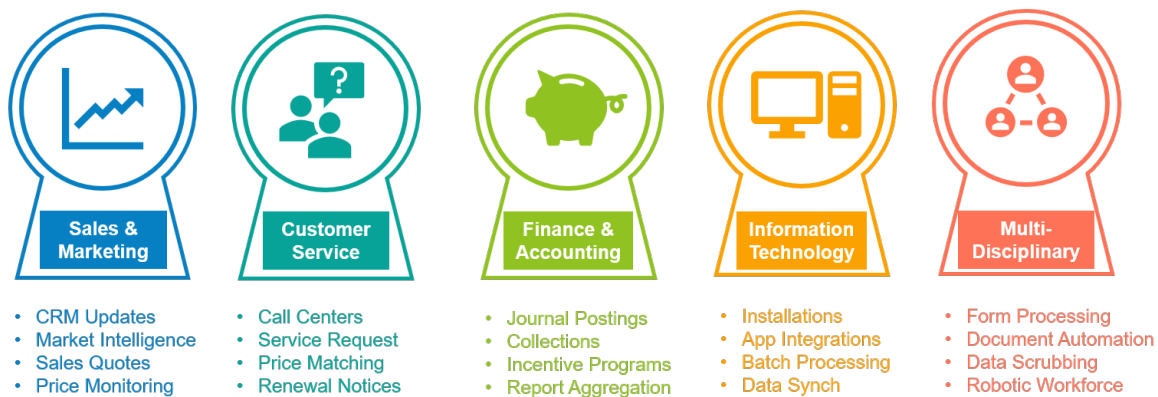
Sales & Marketing

- CRM Updates
- Market Intelligence
- Sales Quotes
- Price Monitoring

?

Customer Service

- Call Centers
- Service Request
- Price Matching
- Renewal Notices

Finance & Accounting

- Journal Postings
- Collections
- Incentive Programs
- Report Aggregation

Information Technology

- Installations
- App Integrations
- Batch Processing
- Data Synch

Multi-Disciplinary

- Form Processing
- Document Automation
- Data Scrubbing
- Robotic Workforce